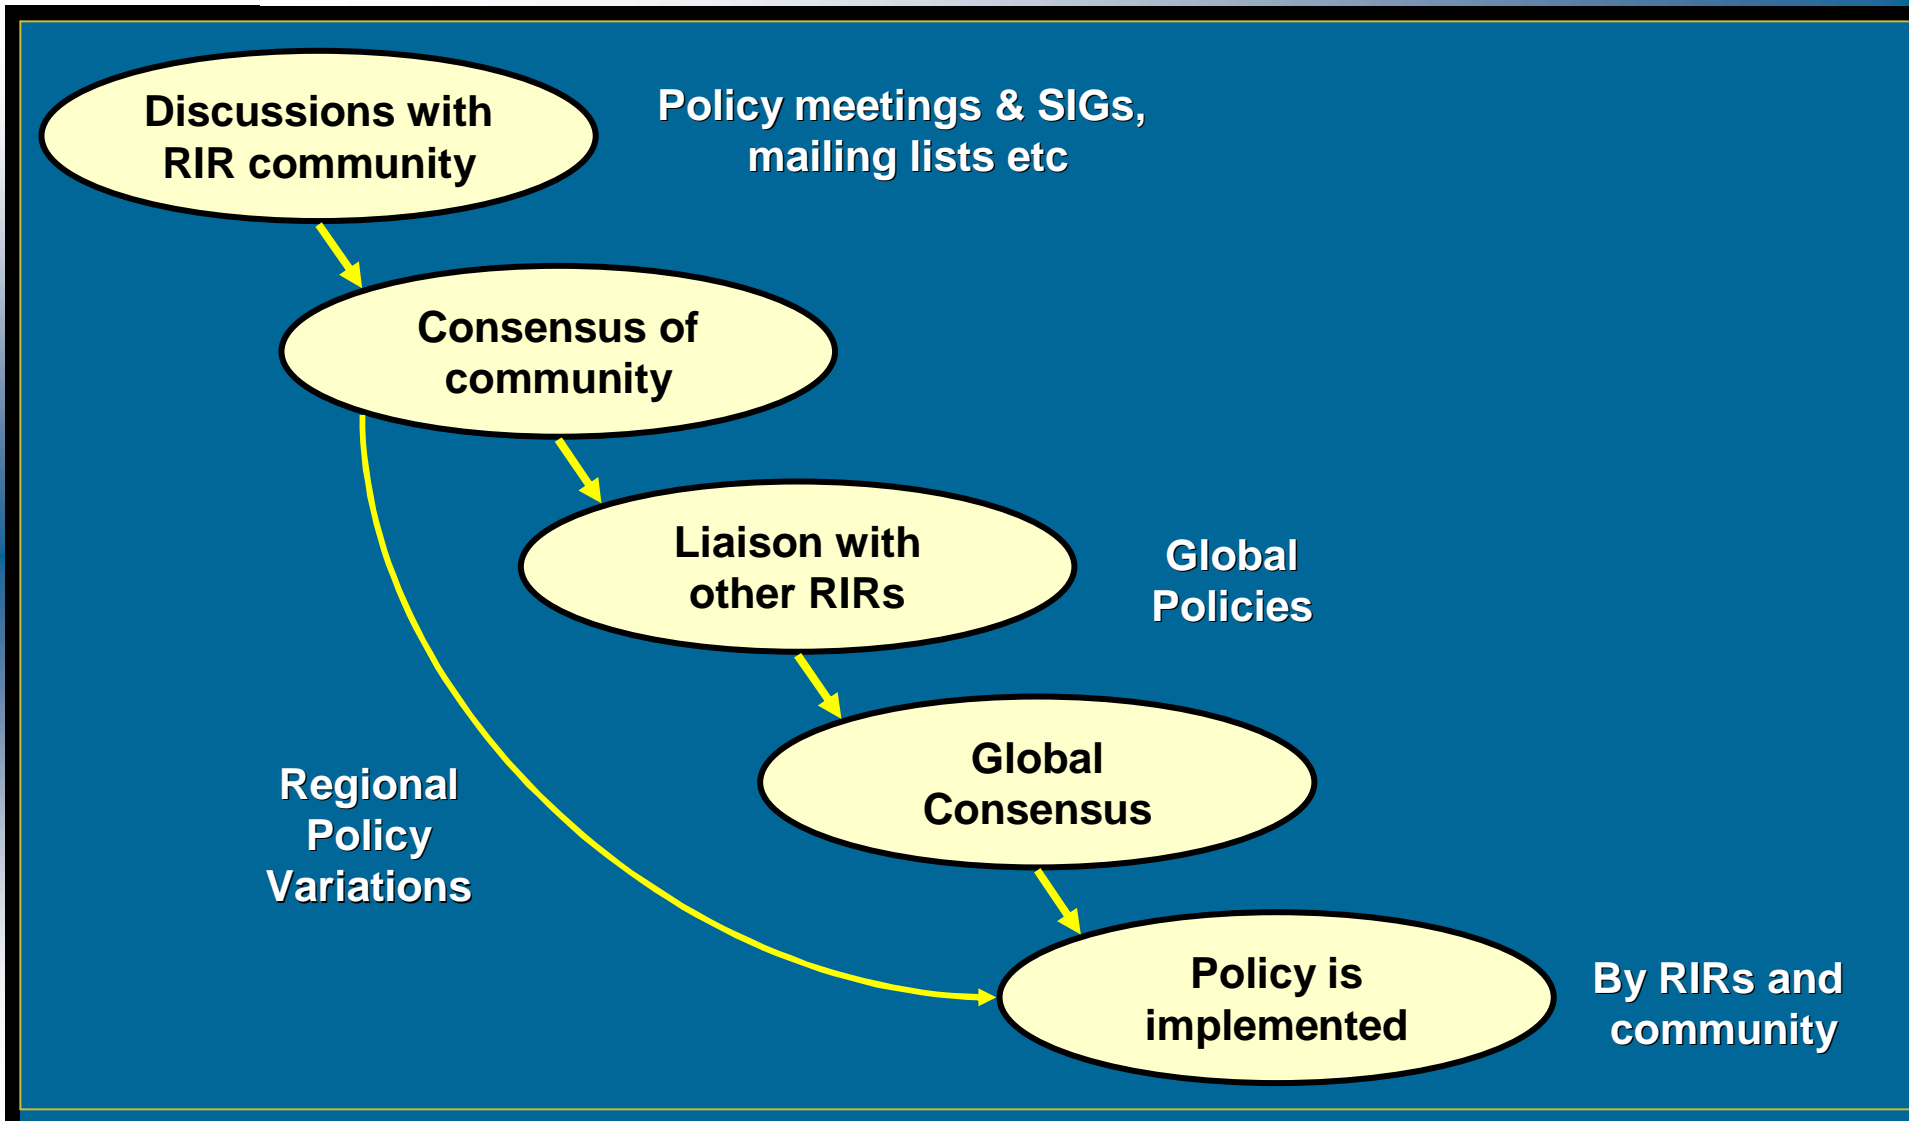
Discussions with RIR community

Policy meetings & SIGs, mailing lists etc

Consensus of community

Liaison with other RIRs

Global Policies

Global Consensus

Regional Policy Variations

Policy is implemented

By RIRs and community